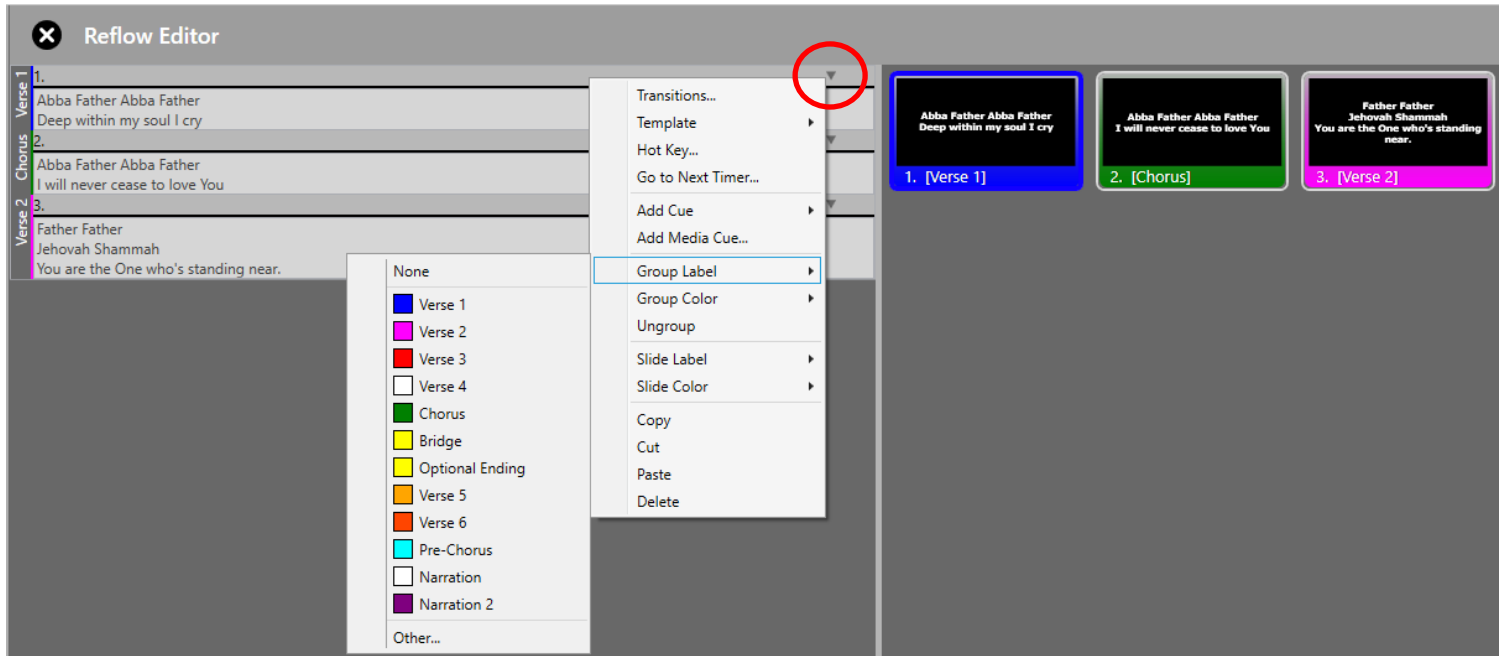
Reflow Editor

Verse 1
1.
Abba Father Abba Father
Deep within my soul I cry

Chorus
2.
Abba Father Abba Father
I will never cease to love You

Verse 2
3.
Father Father
Jehovah Shammah
You are the One who's standing near.

None
Verse 1
Verse 2
Verse 3
Verse 4
Chorus
Bridge
Optional Ending
Verse 5
Verse 6
Pre-Chorus
Narration
Narration 2
Other...

Transitions...
Template
Hot Key...
Go to Next Timer...
Add Cue
Add Media Cue...
Group Label
Group Color
Ungroup
Slide Label
Slide Color
Copy
Cut
Paste
Delete

Abba Father Abba Father
Deep within my soul I cry
1. [Verse 1]

Abba Father Abba Father
I will never cease to love You
2. [Chorus]

Father Father
Jehovah Shammah
You are the One who's standing near.
3. [Verse 2]